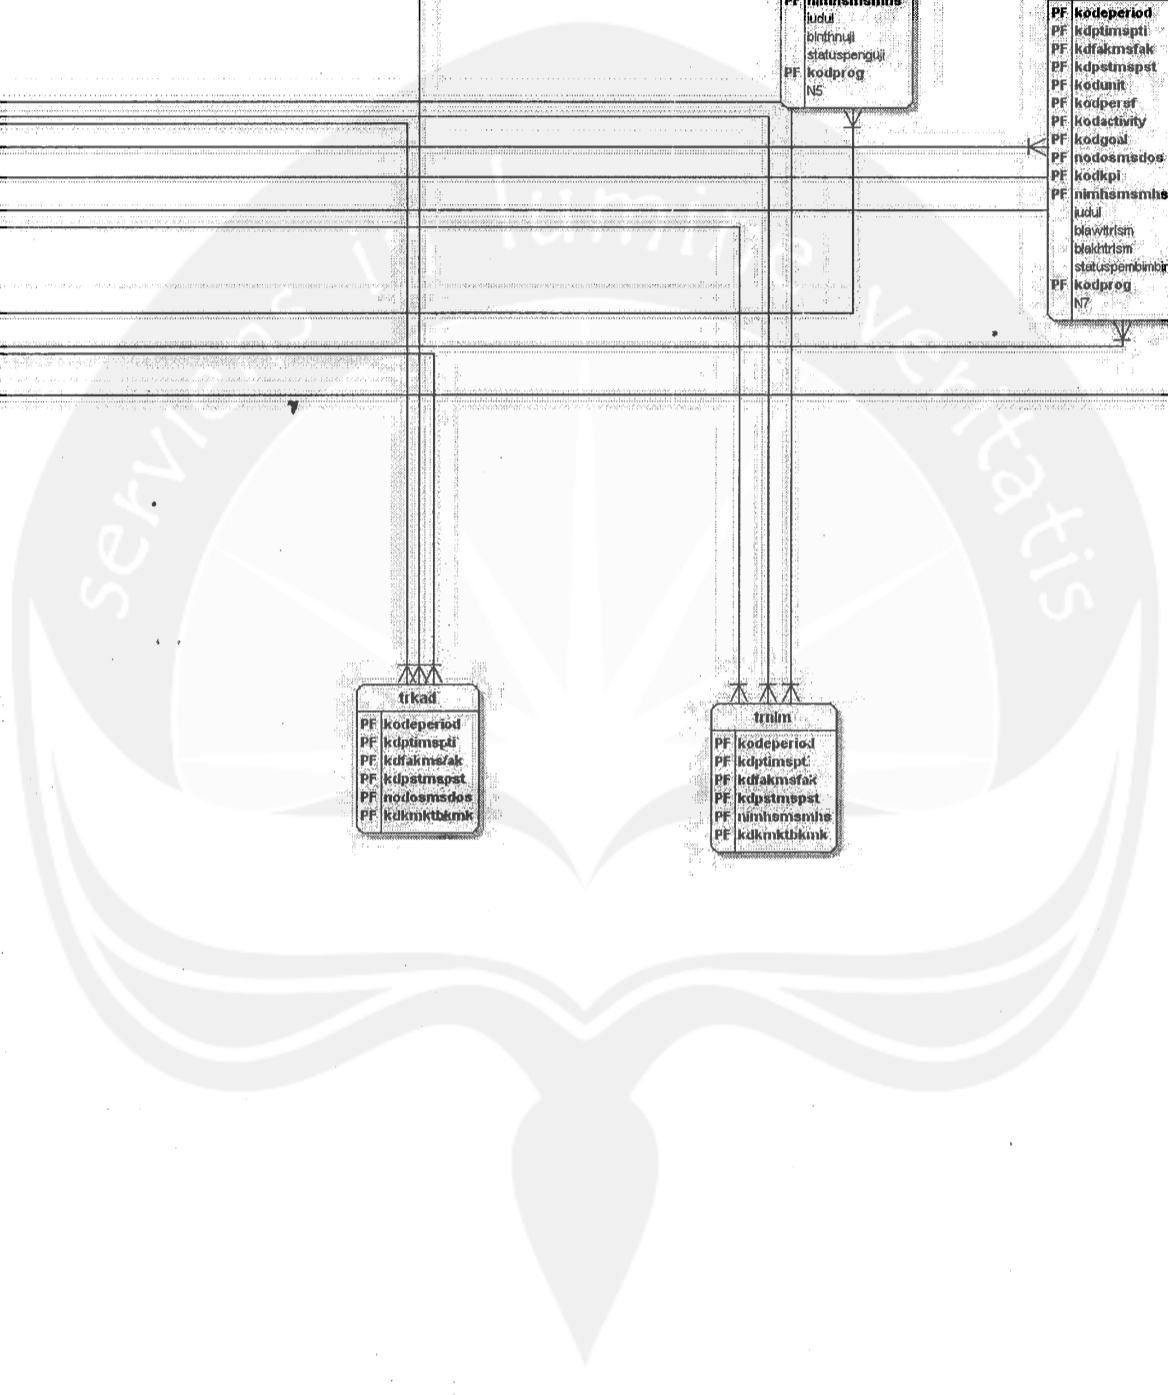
PF nimhsmsmhs
judul
blnthnuji
statuspenguji
PF kodprog
N5

PF kodeperiod
PF kdptimspti
PF kdfakmsfak
PF kdpstmspst
PF kodunit
PF kodpersf
PF kodactivity
PF kodgoal
PF nodosmsdos
PF kodkpi
PF nimhsmsmhs
judul
blawtrism
blakhtrism
statuspembimbi
PF kodprog
N7

servire lumine veritatis

trkad
PF kodeperiod
PF kdptimspti
PF kdfakmsfak
PF kdpstmspst
PF nodosmsdos
PF kdkmktbkmk

trnlm
PF kodeperiod
PF kdptimspti
PF kdfakmsfak
PF kdpstmspst
PF nimhsmsmhs
PF kdkmktbkmk